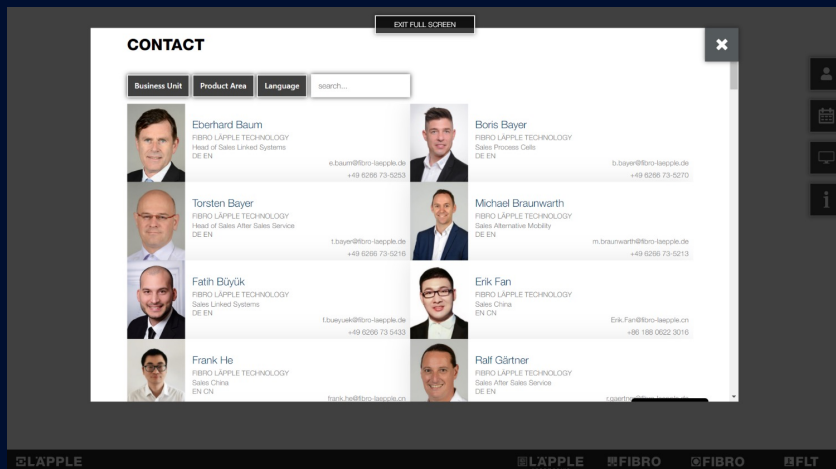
EXIT FULL SCREEN

CONTACT

Business Unit Product Area Language search...

Eberhard Baum
FIBRO LÄPPLE TECHNOLOGY
Head of Sales Linked Systems
DE EN
e.baum@fibro-laepple.de
+49 6266 73-5253

Boris Bayer
FIBRO LÄPPLE TECHNOLOGY
Sales Process Cells
DE EN
b.bayer@fibro-laepple.de
+49 6266 73-5270

Torsten Bayer
FIBRO LÄPPLE TECHNOLOGY
Head of Sales After Sales Service
DE EN
t.bayer@fibro-laepple.de
+49 6266 73-5216

Michael Braunwarth
FIBRO LÄPPLE TECHNOLOGY
Sales Alternative Mobility
DE EN
m.braunwarth@fibro-laepple.de
+49 6266 73-5213

Fatih Büyük
FIBRO LÄPPLE TECHNOLOGY
Sales Linked Systems
DE EN
f.bueyuek@fibro-laepple.de
+49 6266 73 5433

Erik Fan
FIBRO LÄPPLE TECHNOLOGY
Sales China
EN CN
Erik.Fan@fibro-laepple.cn
+86 188 0622 3016

Frank He
FIBRO LÄPPLE TECHNOLOGY
Sales China
EN CN
frank.he@fibro-laepple.cn

Ralf Gärtner
FIBRO LÄPPLE TECHNOLOGY
Sales After Sales Service
DE EN
r.gaertn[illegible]

LÄPPLE LÄPPLE FIBRO FIBRO FLT